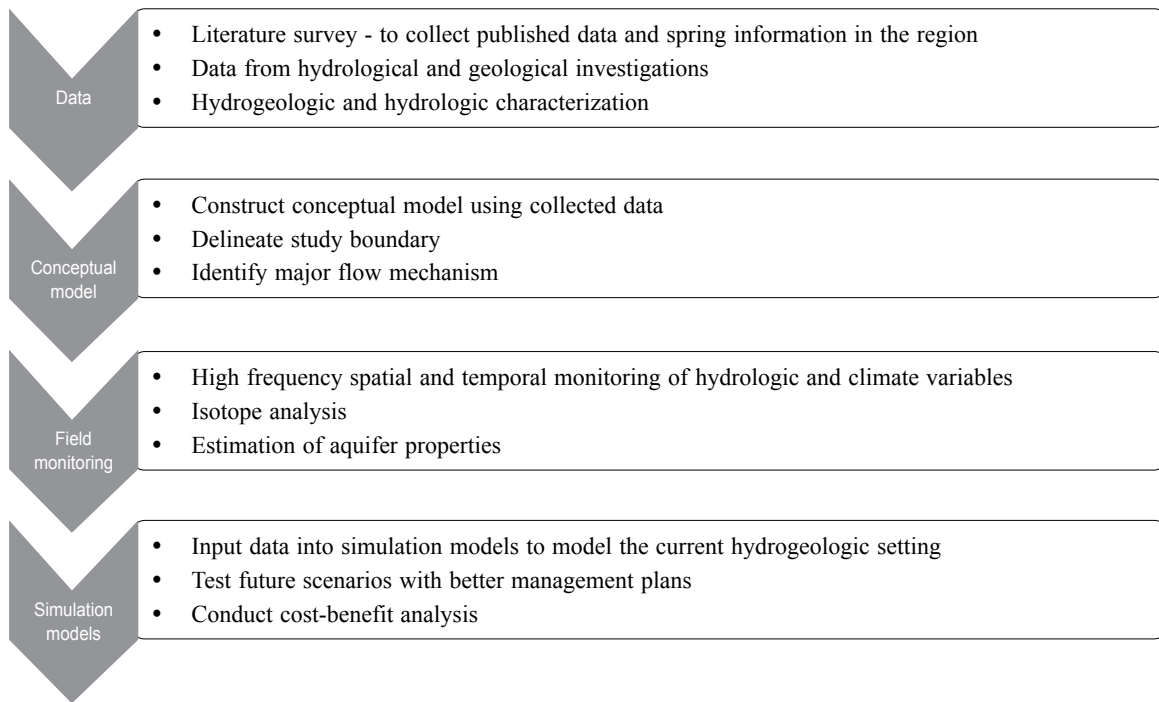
Data

- Literature survey - to collect published data and spring information in the region
- Data from hydrological and geological investigations
- Hydrogeologic and hydrologic characterization

Conceptual model

- Construct conceptual model using collected data
- Delineate study boundary
- Identify major flow mechanism

Field monitoring

- High frequency spatial and temporal monitoring of hydrologic and climate variables
- Isotope analysis
- Estimation of aquifer properties

Simulation models

- Input data into simulation models to model the current hydrogeologic setting
- Test future scenarios with better management plans
- Conduct cost-benefit analysis